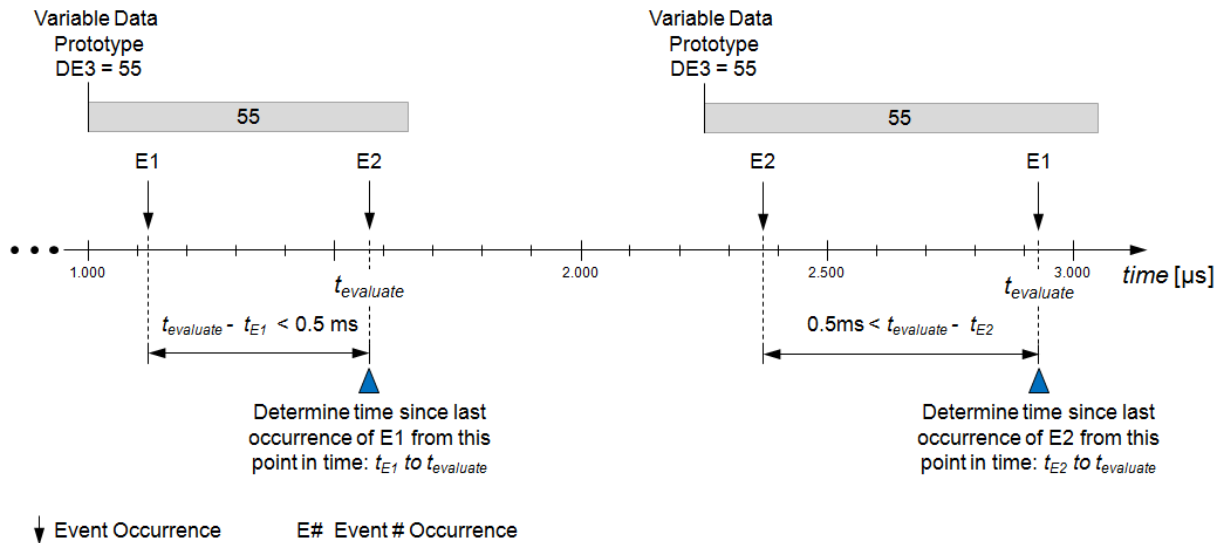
Variable Data Prototype DE3 = 55

55

Variable Data Prototype DE3 = 55

55

E1

E2

E2

E1

1.000

2.000

2.500

3.000

*time* [µs]

$t_{evaluate}$

$t_{evaluate}$

$t_{evaluate}$ - $t_{E1}$ < 0.5 ms

0.5ms < $t_{evaluate}$ - $t_{E2}$

Determine time since last occurrence of E1 from this point in time: $t_{E1}$ to $t_{evaluate}$

Determine time since last occurrence of E2 from this point in time: $t_{E2}$ to $t_{evaluate}$

Event Occurrence

E# Event # Occurrence